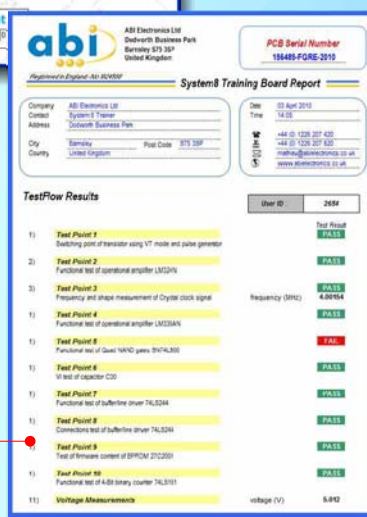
abi

ABI Electronics Ltd
Dodworth Business Park
Barnsley S75 3SP
United Kingdom

PCB Serial Number
156485-FGRE-2010

Registered in England No 904500

System8 Training Board Report

| Company | ABI Electronics Ltd |
|---|---|
| Contact | System8 Trainer |
| Address | Dodworth Business Park |
| City | Barnsley |
| Post Code | S75 3SP |
| Country | United Kingdom |

| Date | 03 April 2010 |
|---|---|
| Time | 14:05 |

+44 (0) 1226 207 420
+44 (0) 1226 207 620
mathieu@abielectronics.co.uk
www.abielectronics.co.uk

TestFlow Results

User ID 2654

Test Result

1) Test Point 1
Switching point of transistor using VT mode and pulse generator
PASS

2) Test Point 2
Functional test of operational amplifier LM324N
PASS

3) Test Point 3
Frequency and shape measurement of Crystal clock signal
frequency (MHz) 4.00154
PASS

1) Test Point 4
Functional test of operational amplifier LM339AN
PASS

1) Test Point 5
Functional test of Quad NAND gates SN74LS00
FAIL

1) Test Point 6
VI test of capacitor C30
PASS

1) Test Point 7
Functional test of bufferline driver 74LS244
PASS

1) Test Point 8
Connections test of bufferline driver 74LS244
PASS

1) Test Point 9
Test of firmware content of EPROM 27C2001
PASS

1) Test Point 10
Functional test of 4-Bit binary counter 74LS161
PASS

11) Voltage Measurements
voltage (V) 5.012